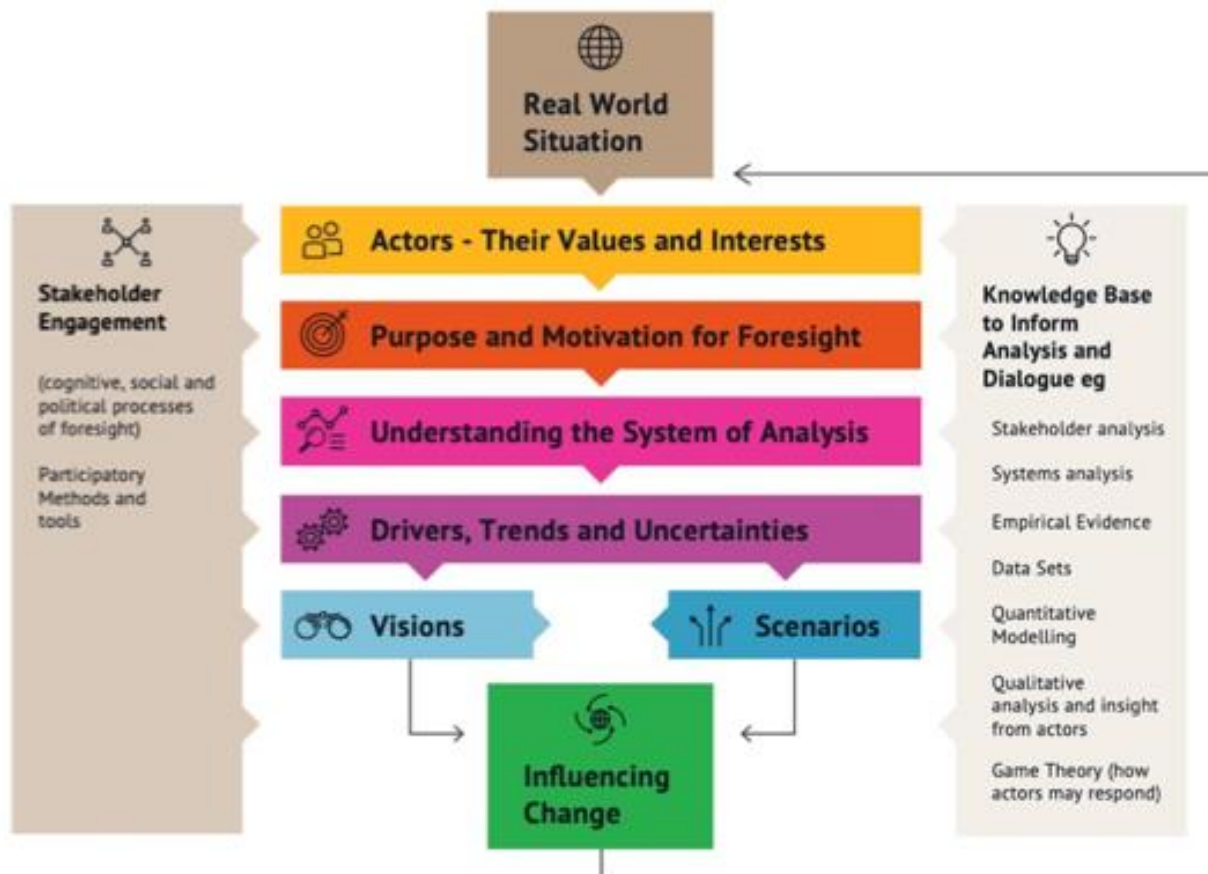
Real World Situation

Stakeholder Engagement

(cognitive, social and political processes of foresight)

Participatory Methods and tools

Actors - Their Values and Interests

Purpose and Motivation for Foresight

Understanding the System of Analysis

Drivers, Trends and Uncertainties

Visions

Scenarios

Influencing Change

Knowledge Base to Inform Analysis and Dialogue eg

Stakeholder analysis

Systems analysis

Empirical Evidence

Data Sets

Quantitative Modelling

Qualitative analysis and insight from actors

Game Theory (how actors may respond)